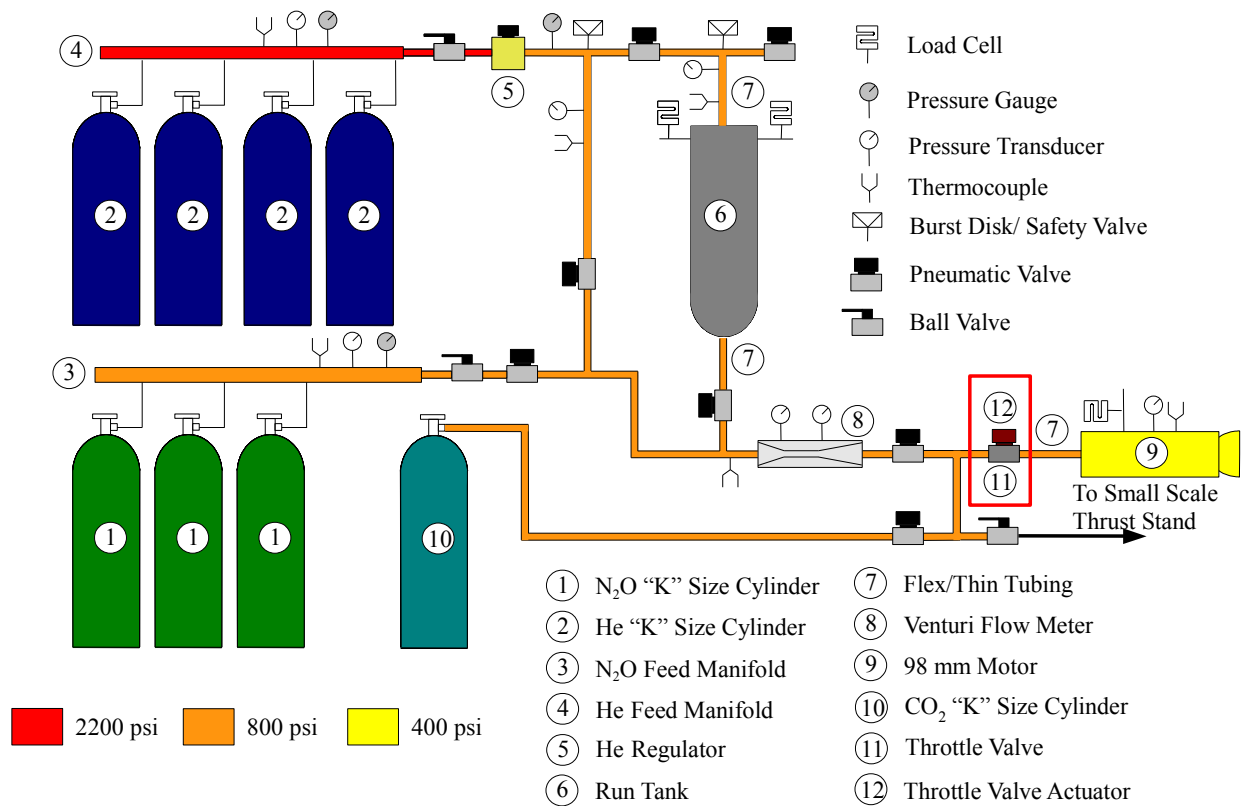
4

5

7

2 2 2 2

6

7

3

12

7

8

9

11

1 1 1

10

To Small Scale Thrust Stand

Load Cell

Pressure Gauge

Pressure Transducer

Thermocouple

Burst Disk/ Safety Valve

Pneumatic Valve

Ball Valve

1 $N_2O$ “K” Size Cylinder

2 He “K” Size Cylinder

3 $N_2O$ Feed Manifold

4 He Feed Manifold

5 He Regulator

6 Run Tank

7 Flex/Thin Tubing

8 Venturi Flow Meter

9 98 mm Motor

10 $CO_2$ “K” Size Cylinder

11 Throttle Valve

12 Throttle Valve Actuator

2200 psi

800 psi

400 psi